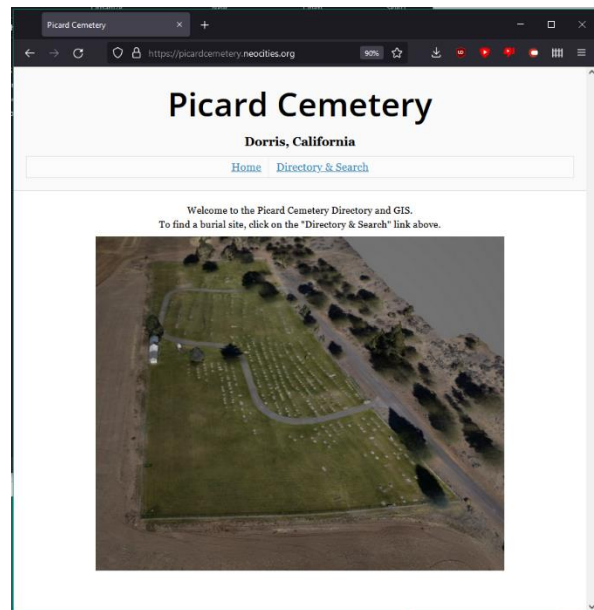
Picard Cemetery ×
+
https://picardcemetery.neocities.org
90%

Picard Cemetery

Dorris, California

Home | Directory & Search

Welcome to the Picard Cemetery Directory and GIS.
To find a burial site, click on the "Directory & Search" link above.